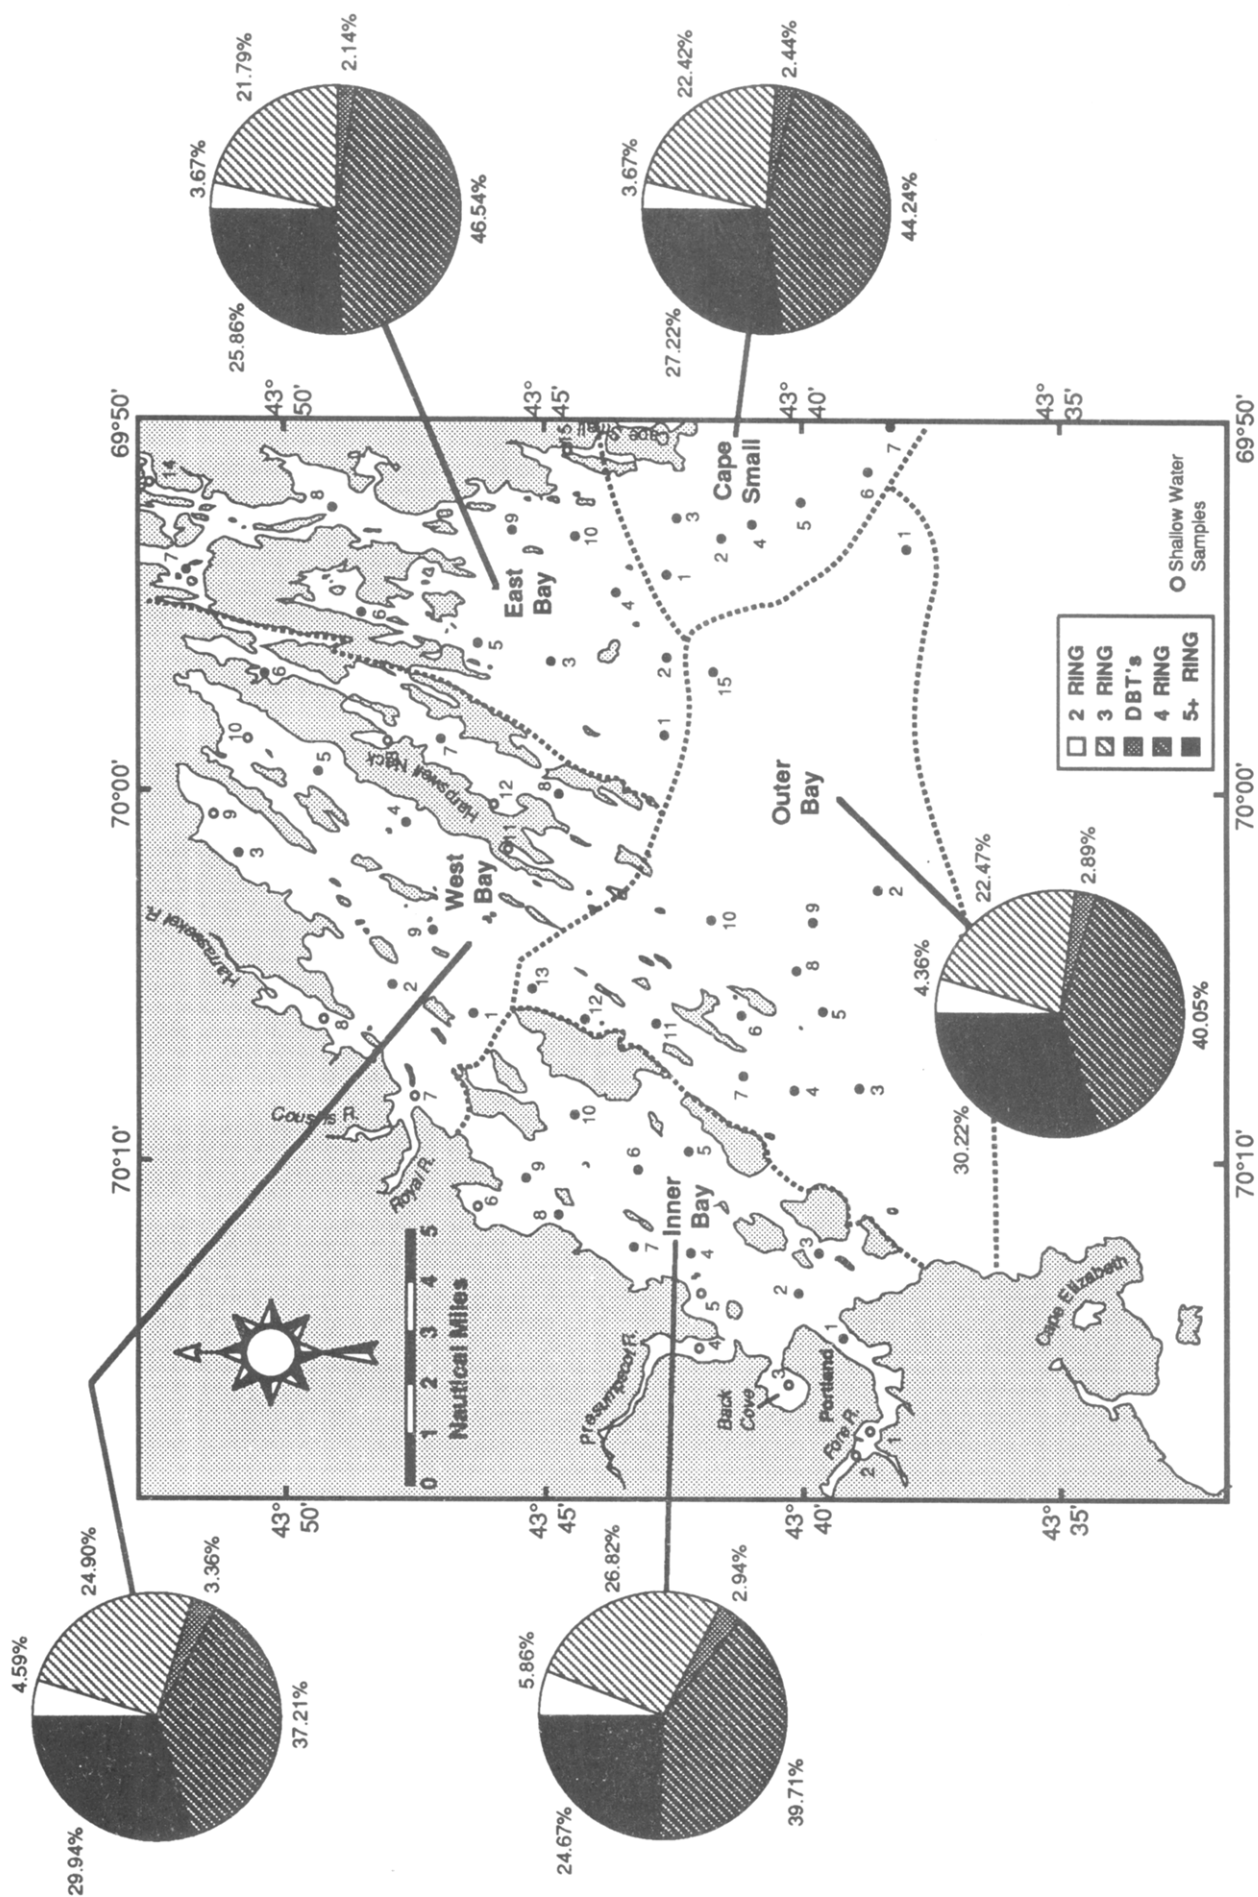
21.79%
2.14%
3.67%
25.86%
46.54%

22.42%
2.44%
3.67%
27.22%
44.24%

43° 50'
43° 45'
43° 40'
43° 35'
69°50'
70°00'
70°10'

East Bay
Cape Small
West Bay
Outer Bay
Inner Bay
Harpswell Neck
Harraseeket R.
Cousins R.
Royal R.
Presumpscot R.
Back Cove
Portland
Fore R.
Cape Elizabeth
Cape Small

Nautical Miles
0 1 2 3 4 5

2 RING
3 RING
DBT's
4 RING
5+ RING
Shallow Water Samples

22.47%
2.89%
4.36%
30.22%
40.05%

24.90%
3.36%
4.59%
29.94%
37.21%

26.82%
2.94%
5.86%
24.67%
39.71%